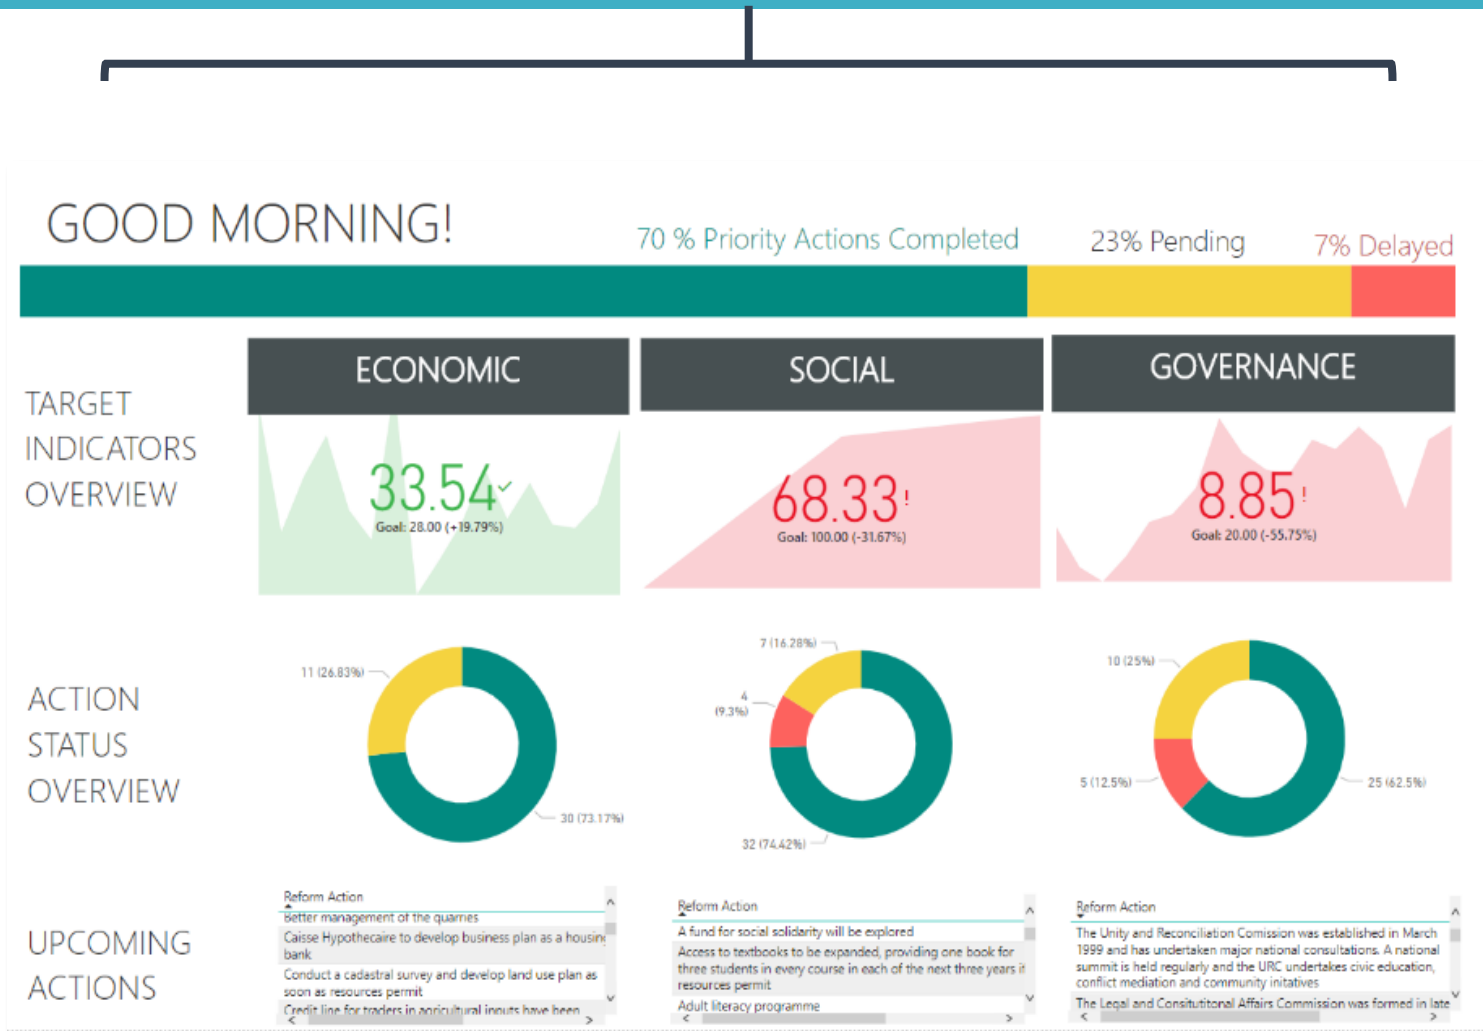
GOOD MORNING!

70 % Priority Actions Completed

23% Pending

7% Delayed

TARGET INDICATORS OVERVIEW

| ECONOMIC | SOCIAL | GOVERNANCE |
|---|---|---|
| 33.54 | 68.33 | 8.85 |
| Goal: 28.00 (+19.79%) | Goal: 100.00 (-31.67%) | Goal: 20.00 (-55.75%) |

ACTION STATUS OVERVIEW

11 (26.83%)

30 (73.17%)

7 (16.28%)

4 (9.3%)

32 (74.42%)

10 (25%)

5 (12.5%)

25 (62.5%)

UPCOMING ACTIONS

Reform Action
Better management of the quarries
Caisse Hypothecaire to develop business plan as a housing bank
Conduct a cadastral survey and develop land use plan as soon as resources permit
Credit line for traders in agricultural inputs have been

Reform Action
A fund for social solidarity will be explored
Access to textbooks to be expanded, providing one book for three students in every course in each of the next three years if resources permit
Adult literacy programme

Reform Action
The Unity and Reconciliation Comission was established in March 1999 and has undertaken major national consultations. A national summit is held regularly and the URC undertakes civic education, conflict mediation and community initatives
The Legal and Consitutitonal Affairs Commission was formed in late